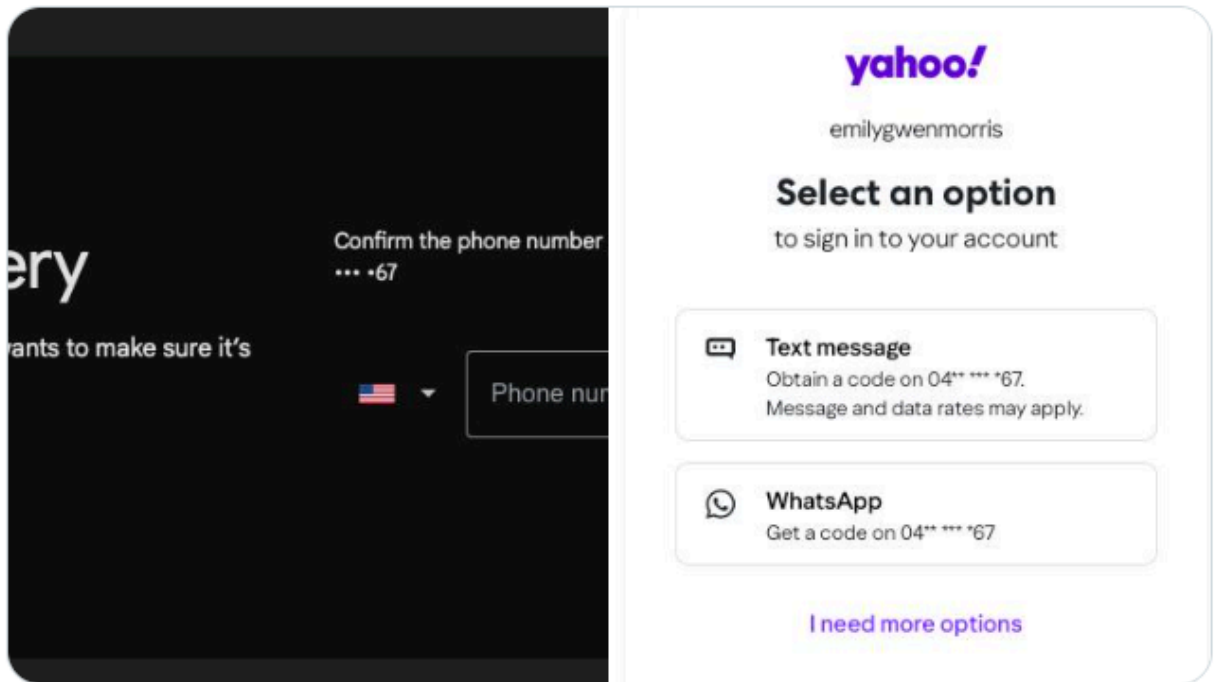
ery

vants to make sure it's

Confirm the phone number
••• •67

Phone nur

yahoo!

emilygwenmorris

Select an option
to sign in to your account

Text message
Obtain a code on 04** *** *67.
Message and data rates may apply.

WhatsApp
Get a code on 04** *** *67

I need more options